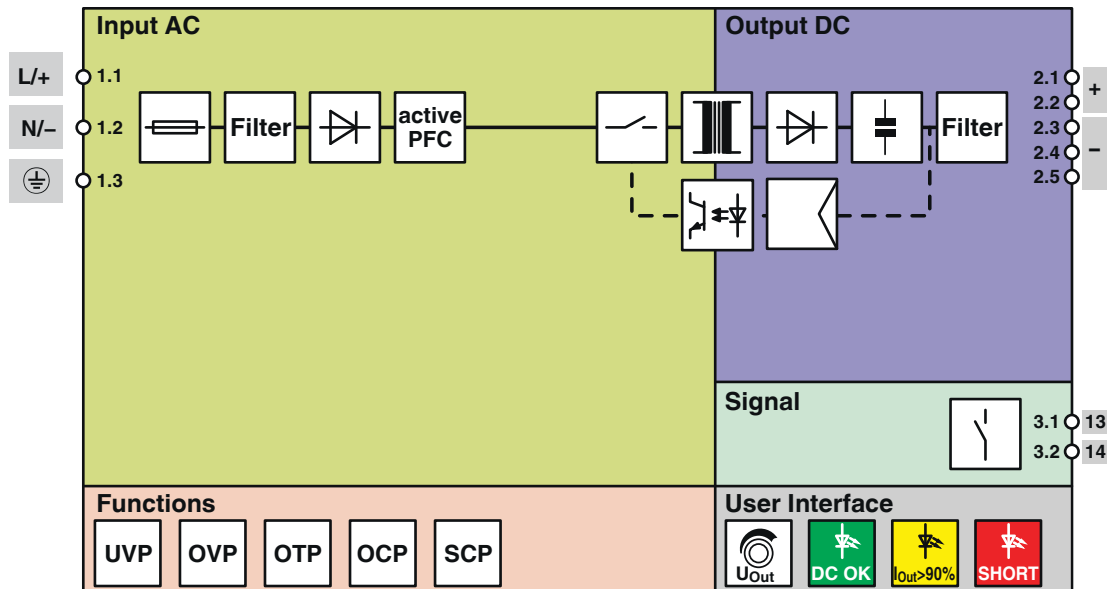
Input AC

L/+ 1.1
N/– 1.2
1.3

Filter
active PFC

Output DC

Filter

2.1
2.2 +
2.3
2.4 –
2.5

Signal

3.1 13
3.2 14

Functions

UVP
OVP
OTP
OCP
SCP

User Interface

$U_{Out}$
DC OK
$I_{Out}$>90%
SHORT